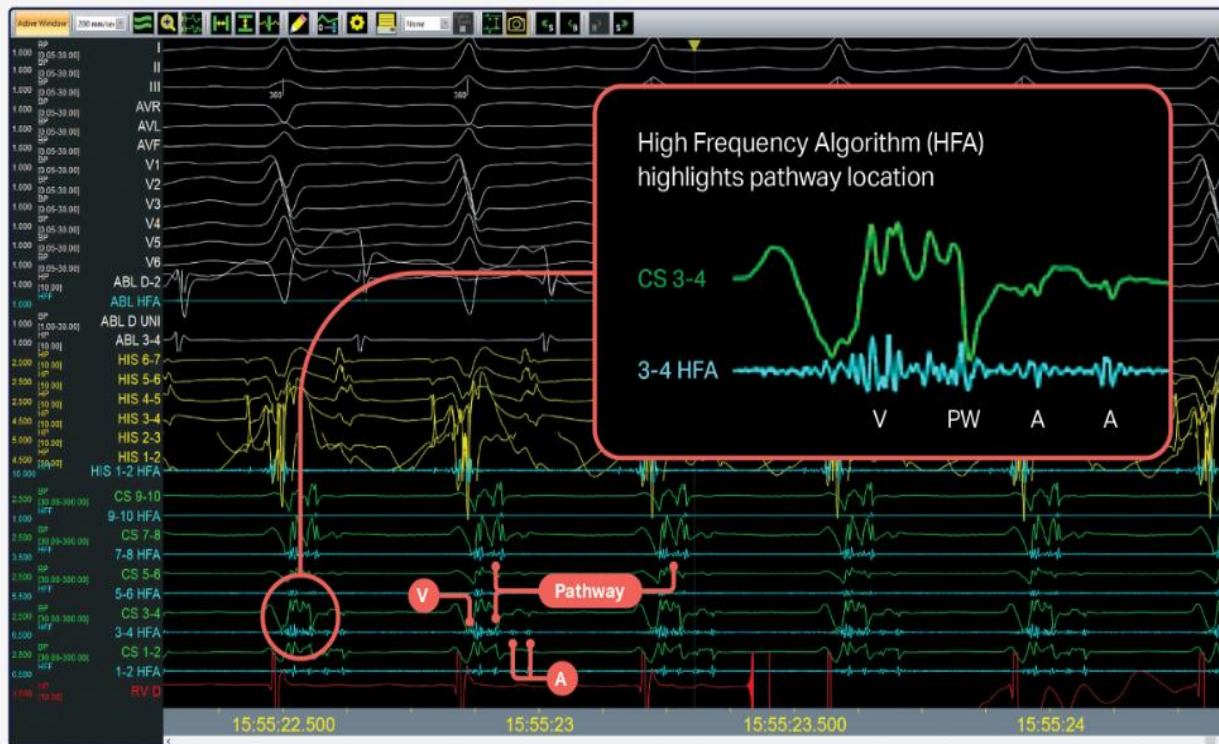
Active Window 200 mm/sec None

I
II
III
AVR
AVL
AVF
V1
V2
V3
V4
V5
V6
ABL D-2
ABL HFA
ABL D UNI
ABL 3-4
HIS 6-7
HIS 5-6
HIS 4-5
HIS 3-4
HIS 2-3
HIS 1-2
HIS 1-2 HFA
CS 9-10
9-10 HFA
CS 7-8
7-8 HFA
CS 5-6
5-6 HFA
CS 3-4
3-4 HFA
CS 1-2
1-2 HFA
RV D

High Frequency Algorithm (HFA) highlights pathway location

CS 3-4
3-4 HFA
V PW A A

V
Pathway
A

15:55:22.500 15:55:23 15:55:23.500 15:55:24